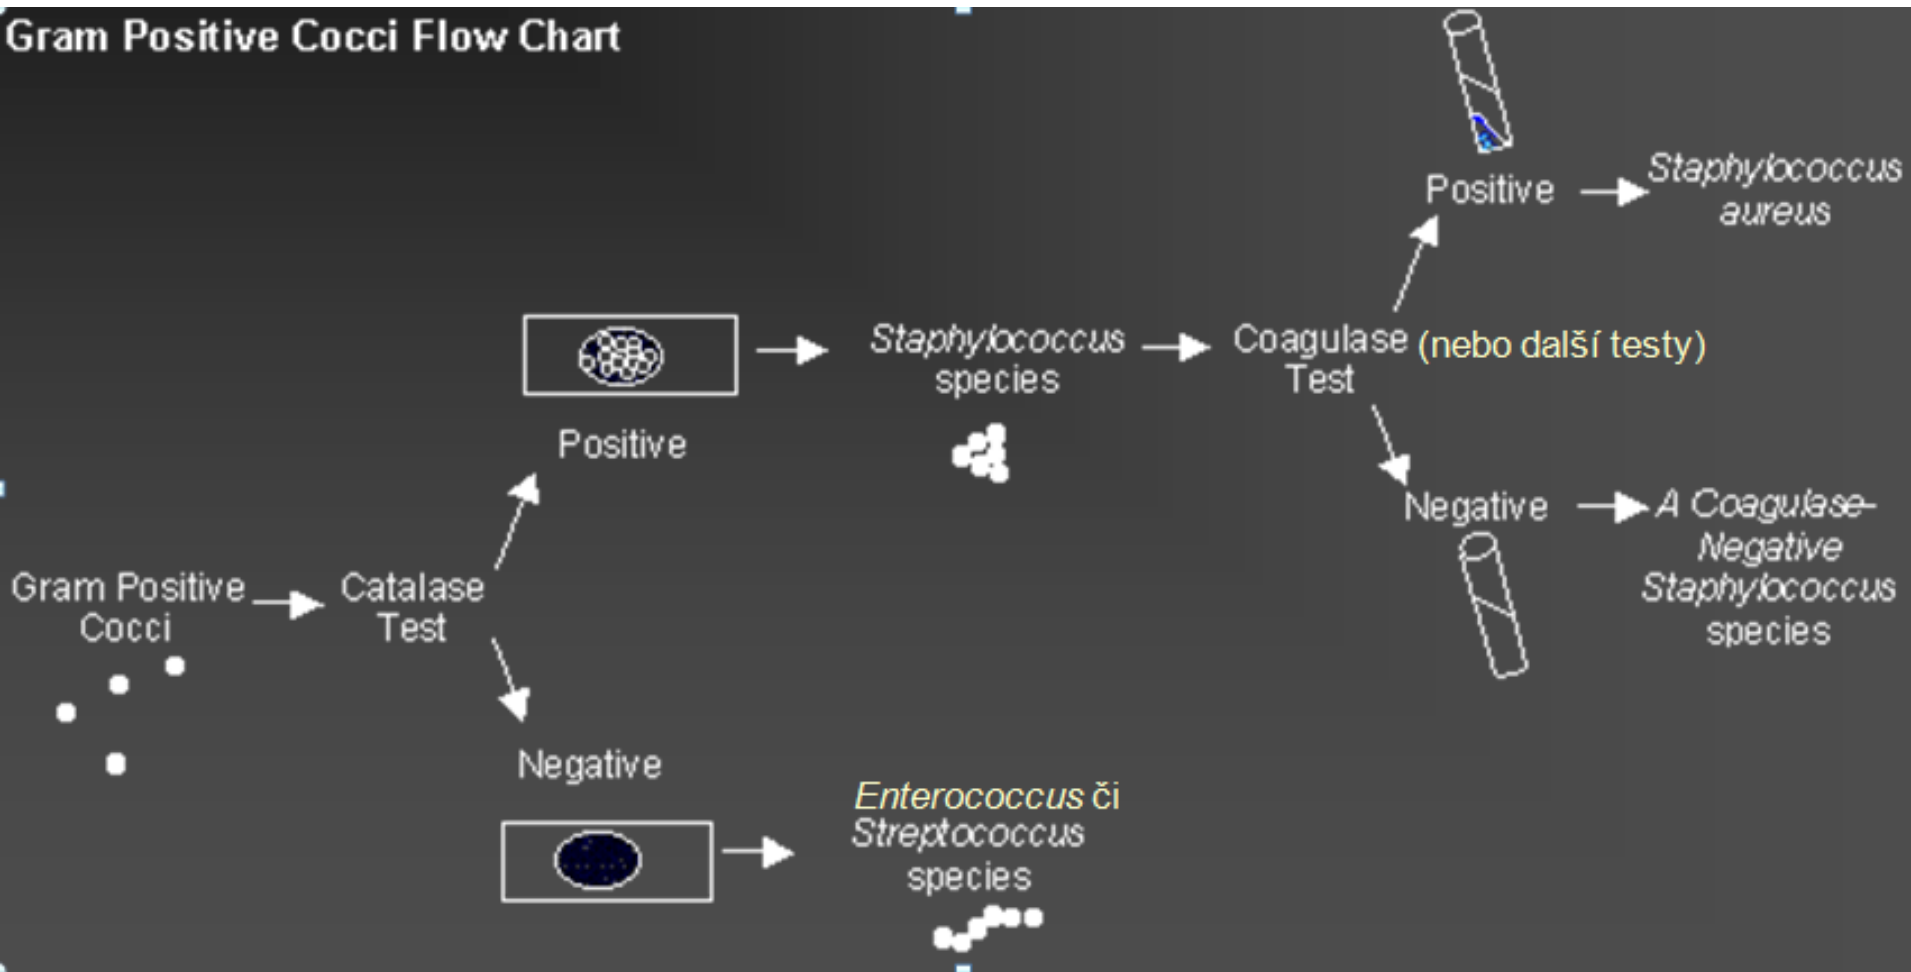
Gram Positive Cocci Flow Chart

Gram Positive Cocci

Catalase Test

Positive

Staphylococcus species

Coagulase Test (nebo další testy)

Positive

Staphylococcus aureus

Negative

A Coagulase-Negative Staphylococcus species

Negative

Enterococcus či Streptococcus species